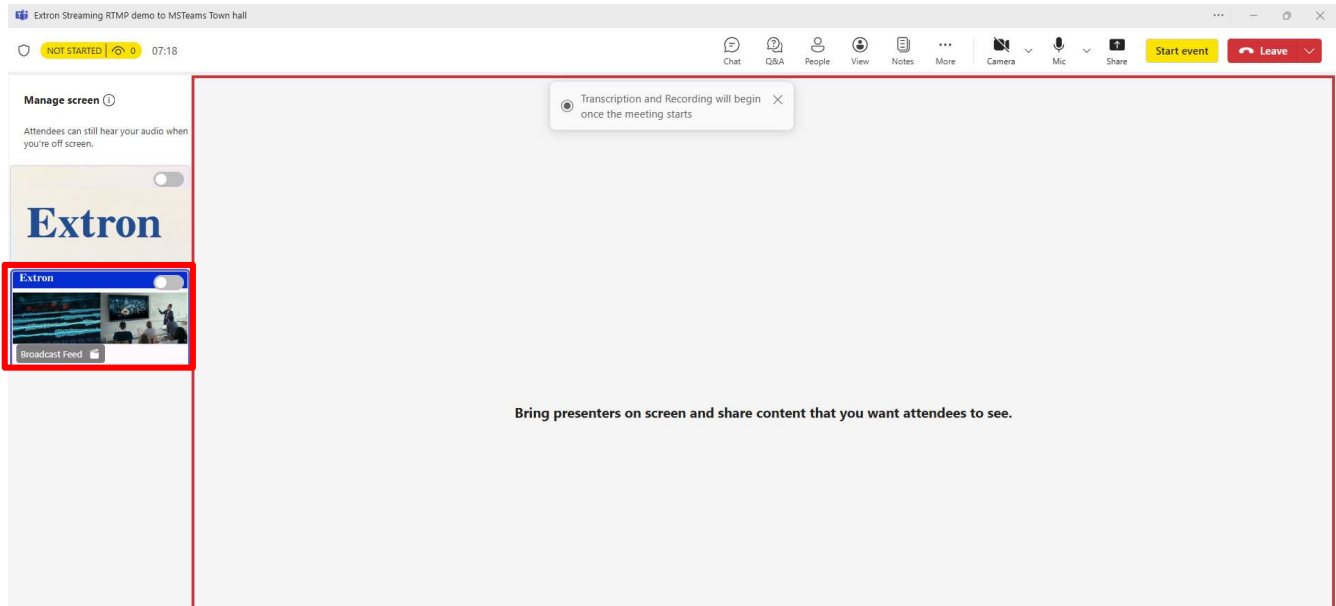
Extron Streaming RTMP demo to MSTeams Town hall

NOT STARTED 0 07:18

Chat Q&A People View Notes More Camera Mic Share Start event Leave

Manage screen

Attendees can still hear your audio when you're off screen.

Extron

Extron

Broadcast Feed

Transcription and Recording will begin once the meeting starts

Bring presenters on screen and share content that you want attendees to see.